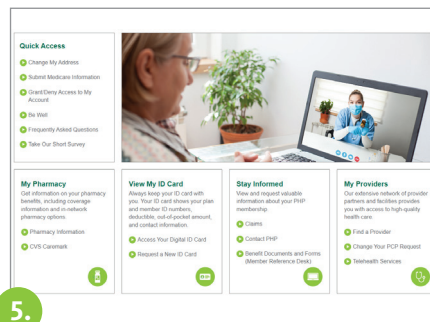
Quick Access

Change My Address

Submit Medicare Information

Grant/Deny Access to My Account

Be Well

Frequently Asked Questions

Take Our Short Survey

My Pharmacy
Get information on your pharmacy benefits, including coverage information and in-network pharmacy options.

Pharmacy Information

CVS Caremark

View My ID Card
Always keep your ID card with you. Your ID card shows your plan and member ID numbers, deductible, out-of-pocket amount, and contact information.

Access Your Digital ID Card

Request a New ID Card

Stay Informed
View and request valuable information about your PHP membership.

Claims

Contact PHP

Benefit Documents and Forms (Member Reference Desk)

My Providers
Our extensive network of provider partners and facilities provides you with access to high-quality health care.

Find a Provider

Change Your PCP Request

Telehealth Services

5.